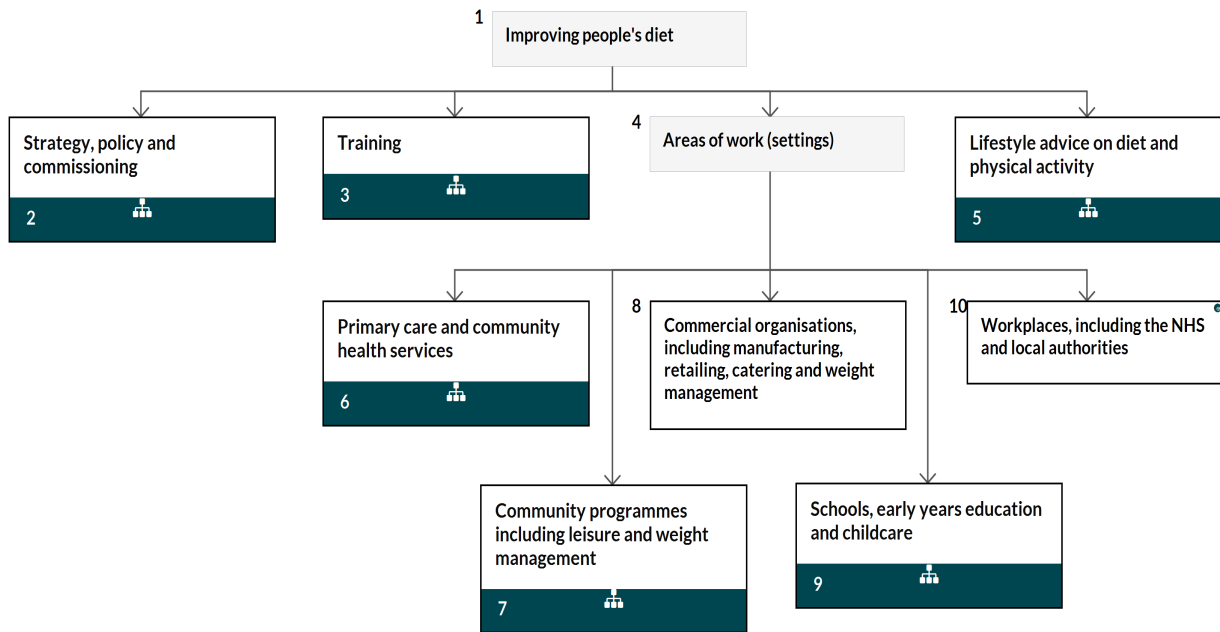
1
Improving people's diet

Strategy, policy and commissioning
2

Training
3

4
Areas of work (settings)

Lifestyle advice on diet and physical activity
5

Primary care and community health services
6

8
Commercial organisations, including manufacturing, retailing, catering and weight management

10
Workplaces, including the NHS and local authorities

Community programmes including leisure and weight management
7

Schools, early years education and childcare
9